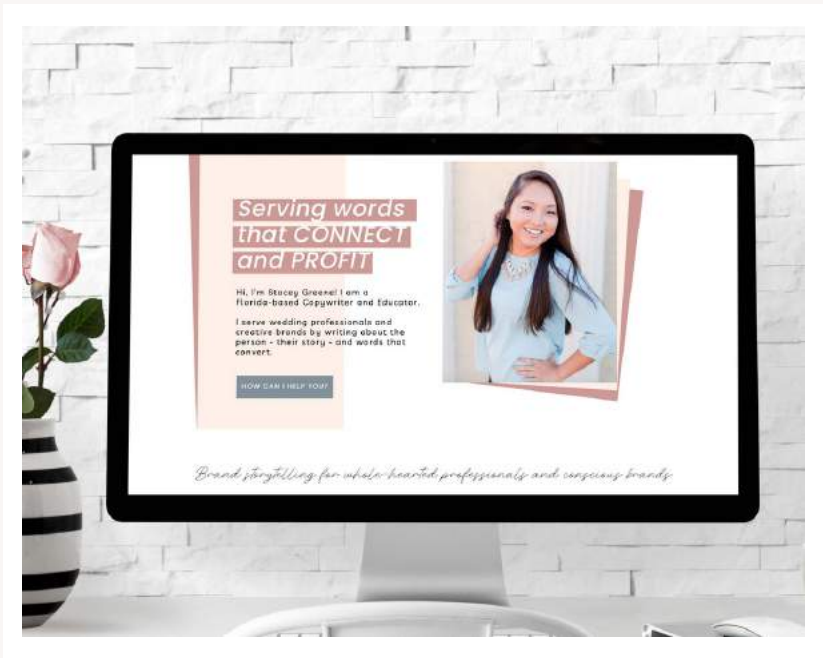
Serving words that CONNECT and PROFIT

Hi, I'm Stacey Greene! I am a Florida-based Copywriter and Educator.

I serve wedding professionals and creative brands by writing about the person - their story - and words that convert.

HOW CAN I HELP YOU?

Brand storytelling for whole-hearted professionals and conscious brands